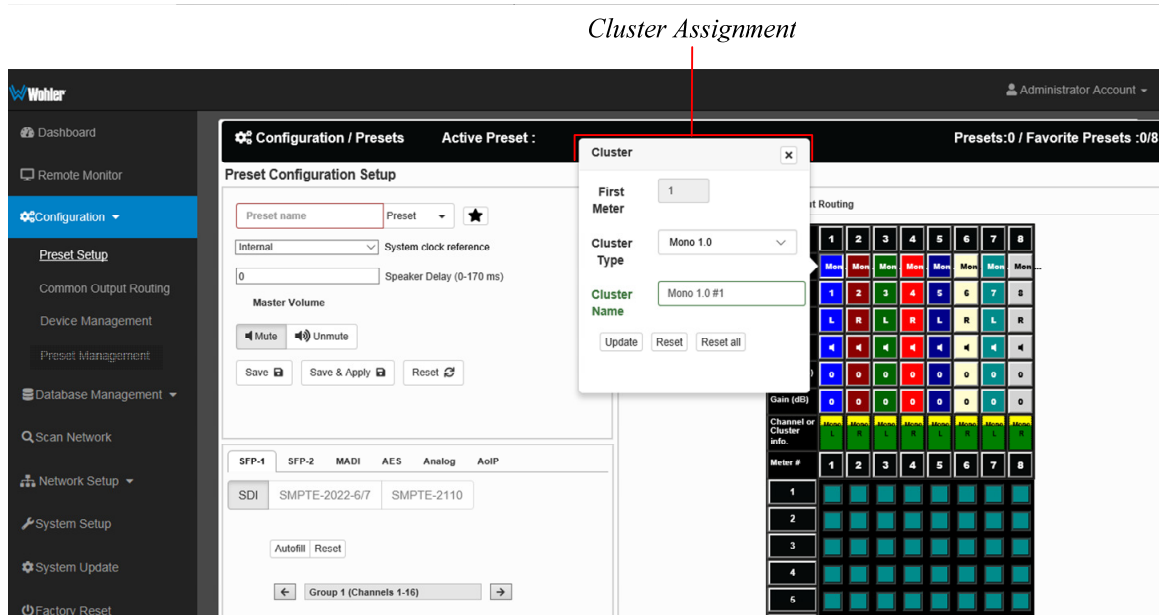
Cluster Assignment

Wohler

Administrator Account

Dashboard

Remote Monitor

Configuration

Preset Setup

Common Output Routing

Device Management

Preset Management

Database Management

Scan Network

Network Setup

System Setup

System Update

Factory Reset

Configuration / Presets

Active Preset :

Presets:0 / Favorite Presets :0/8

Preset Configuration Setup

Preset name

Preset

Internal

System clock reference

0

Speaker Delay (0-170 ms)

Master Volume

Mute

Unmute

Save

Save & Apply

Reset

SFP-1 SFP-2 MADI AES Analog AoIP

SDI SMPTE-2022-6/7 SMPTE-2110

Autofill Reset

Group 1 (Channels 1-16)

Cluster

First Meter

1

Cluster Type

Mono 1.0

Cluster Name

Mono 1.0 #1

Update Reset Reset all

t Routing

1 2 3 4 5 6 7 8

Mon Mon Mon Mon Mon Mon Mon Mon

1 2 3 4 5 6 7 8

L R L R L R L R

0 0 0 0 0 0 0 0

Gain (dB)

0 0 0 0 0 0 0 0

Channel or Cluster info.

Mono L Mono R Mono L Mono R Mono L Mono R Mono L Mono R

Meter #

1 2 3 4 5 6 7 8

1

2

3

4

5